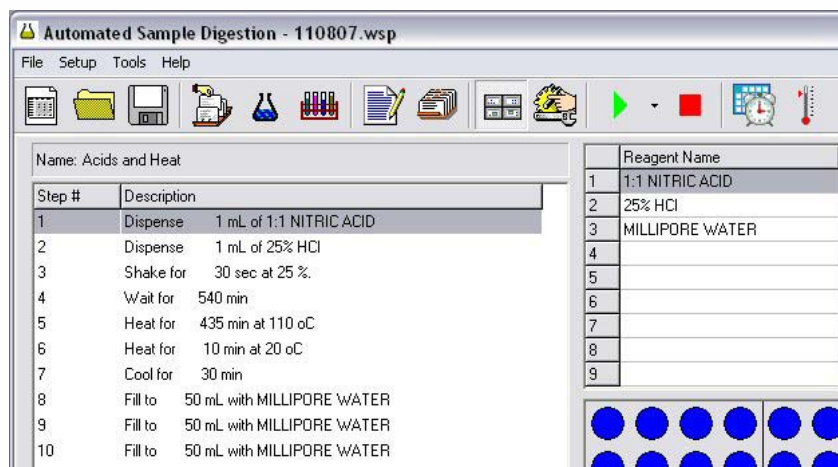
Automated Sample Digestion - 110807.wsp

File Setup Tools Help

Name: Acids and Heat

| Step # | Description |
|---|---|
| 1 | Dispense 1 mL of 1:1 NITRIC ACID |
| 2 | Dispense 1 mL of 25% HCl |
| 3 | Shake for 30 sec at 25 %. |
| 4 | Wait for 540 min |
| 5 | Heat for 435 min at 110 oC |
| 6 | Heat for 10 min at 20 oC |
| 7 | Cool for 30 min |
| 8 | Fill to 50 mL with MILLIPORE WATER |
| 9 | Fill to 50 mL with MILLIPORE WATER |
| 10 | Fill to 50 mL with MILLIPORE WATER |

| | Reagent Name |
|---|---|
| 1 | 1:1 NITRIC ACID |
| 2 | 25% HCl |
| 3 | MILLIPORE WATER |
| 4 | |
| 5 | |
| 6 | |
| 7 | |
| 8 | |
| 9 | |